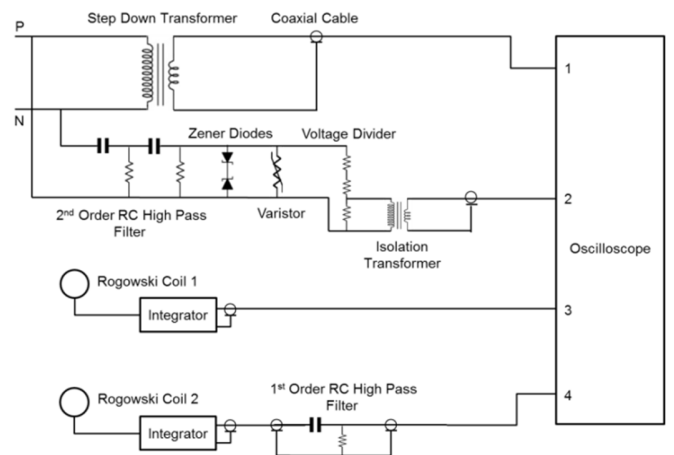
Step Down Transformer
Coaxial Cable
P
N
1
Zener Diodes
Voltage Divider
2
2$^{nd}$ Order RC High Pass Filter
Varistor
Isolation Transformer
Oscilloscope
Rogowski Coil 1
Integrator
3
1$^{st}$ Order RC High Pass Filter
4
Rogowski Coil 2
Integrator